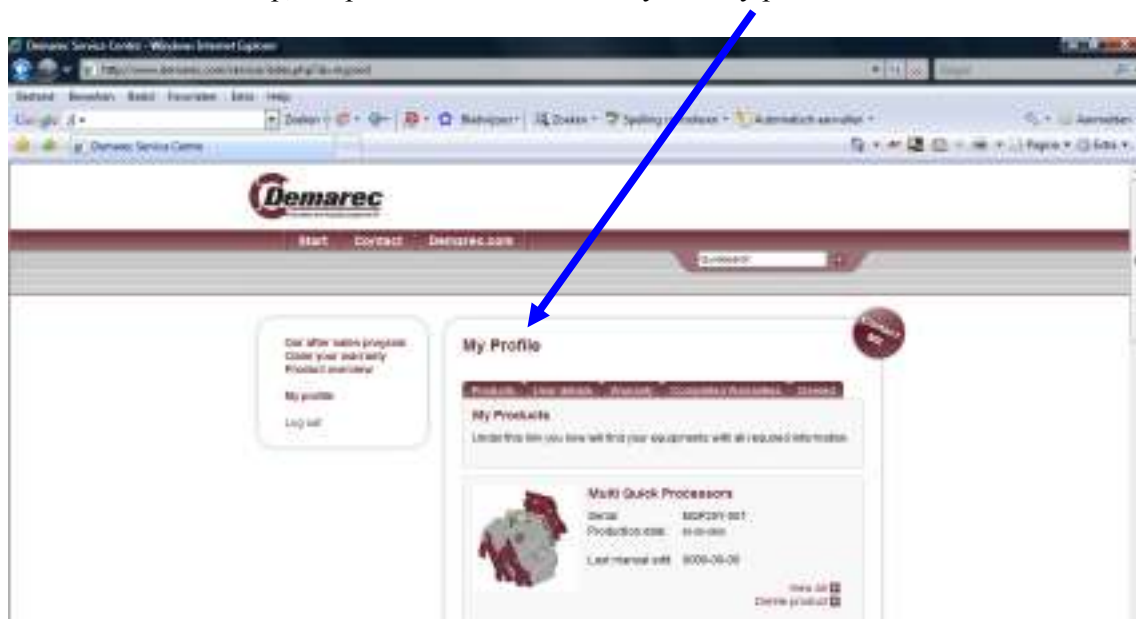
Demarec Service Center - Windows Internet Explorer

http://www.demarec.com/service/index.php?do=myprod

Bestand Bewerken Beeld Favorieten Extra Help

Google

Zoeken

Bladwijzers

Zoeken

Spelling controleren

Automatisch aanvullen

Aanmelden

Demarec Service Centre

Pagina

Extra

Demarec

Start Contact Demarec.com

Quicksearch

Our after sales program
Claim your warranty
Product overview

My profile

Log out

My Profile

Products User details Warranty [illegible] Search

My Products

Under this tab you here will find your equipments with all required information

Multi Quick Processors

Serial: MQP29Y-95T
Production date: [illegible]

Last manual edit: 2009-09-09

View all
Delete product